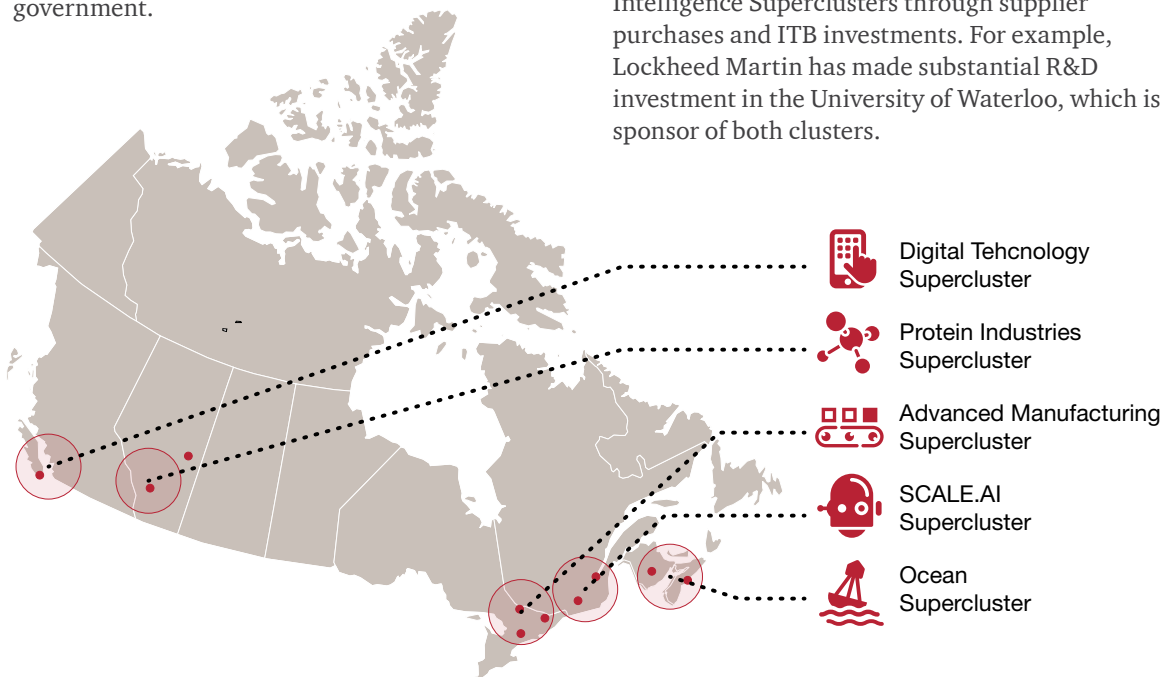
government.

Intelligence Superclusters through supplier purchases and ITB investments. For example, Lockheed Martin has made substantial R&D investment in the University of Waterloo, which is sponsor of both clusters.

Digital Tehcnology Supercluster

Protein Industries Supercluster

Advanced Manufacturing Supercluster

SCALE.AI Supercluster

Ocean Supercluster